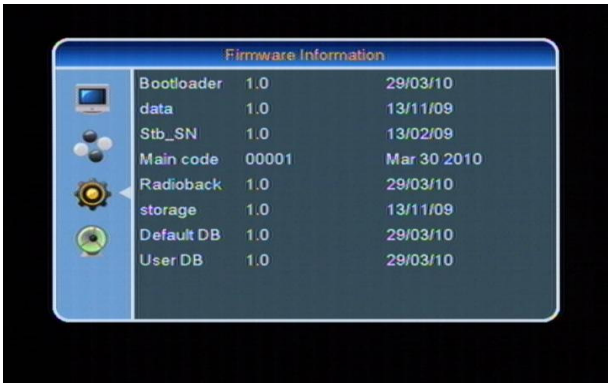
Firmware Information

| | | |
|---|---|---|
| Bootloader | 1.0 | 29/03/10 |
| data | 1.0 | 13/11/09 |
| Stb_SN | 1.0 | 13/02/09 |
| Main code | 00001 | Mar 30 2010 |
| Radioback | 1.0 | 29/03/10 |
| storage | 1.0 | 13/11/09 |
| Default DB | 1.0 | 29/03/10 |
| User DB | 1.0 | 29/03/10 |